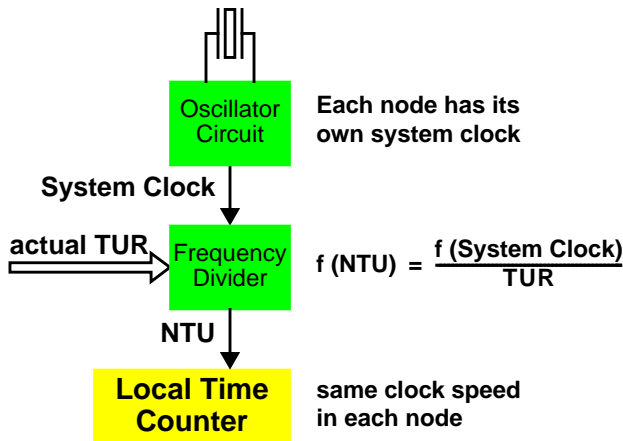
Oscillator Circuit

Each node has its own system clock

System Clock

actual TUR

Frequency Divider

$\text{f (NTU)} = \frac{\text{f (System Clock)}}{\text{TUR}}$

NTU

Local Time Counter

same clock speed in each node